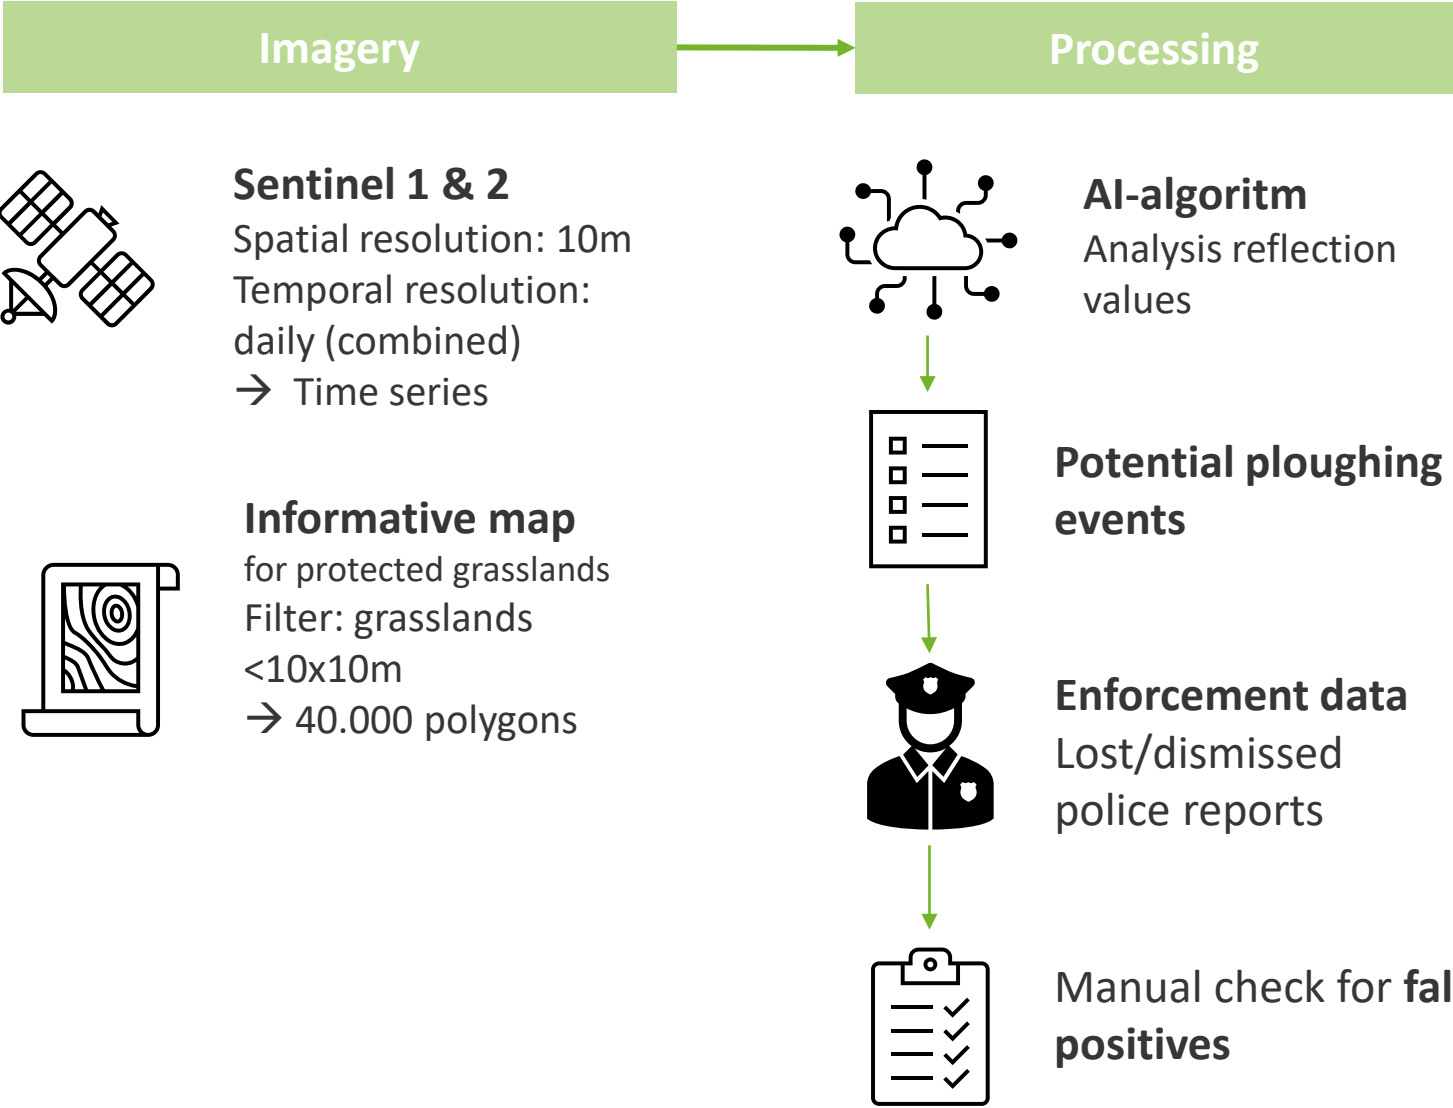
Imagery

Processing

Sentinel 1 & 2
Spatial resolution: 10m
Temporal resolution: daily (combined)
→ Time series

Informative map
for protected grasslands
Filter: grasslands <10x10m
→ 40.000 polygons

AI-algoritm
Analysis reflection values

Potential ploughing events

Enforcement data
Lost/dismissed police reports

Manual check for fal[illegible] positives